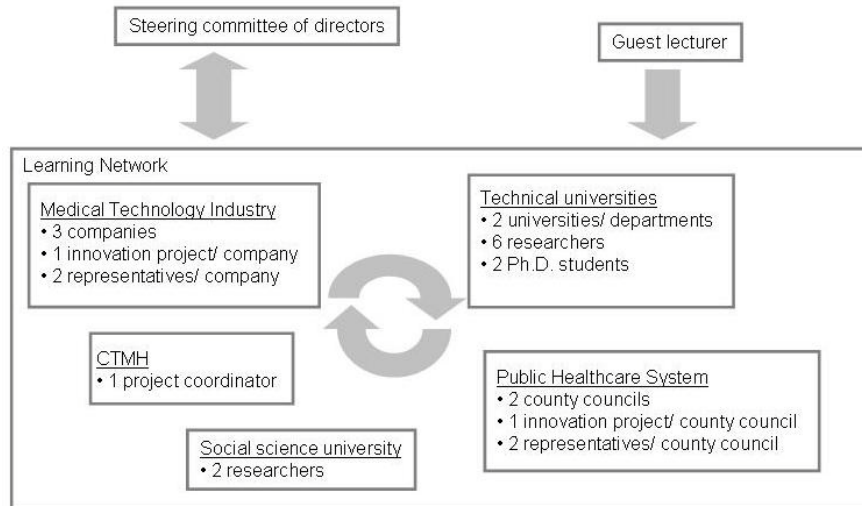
Steering committee of directors

Guest lecturer

Learning Network

Medical Technology Industry
• 3 companies
• 1 innovation project/ company
• 2 representatives/ company

Technical universities
• 2 universities/ departments
• 6 researchers
• 2 Ph.D. students

CTMH
• 1 project coordinator

Public Healthcare System
• 2 county councils
• 1 innovation project/ county council
• 2 representatives/ county council

Social science university
• 2 researchers